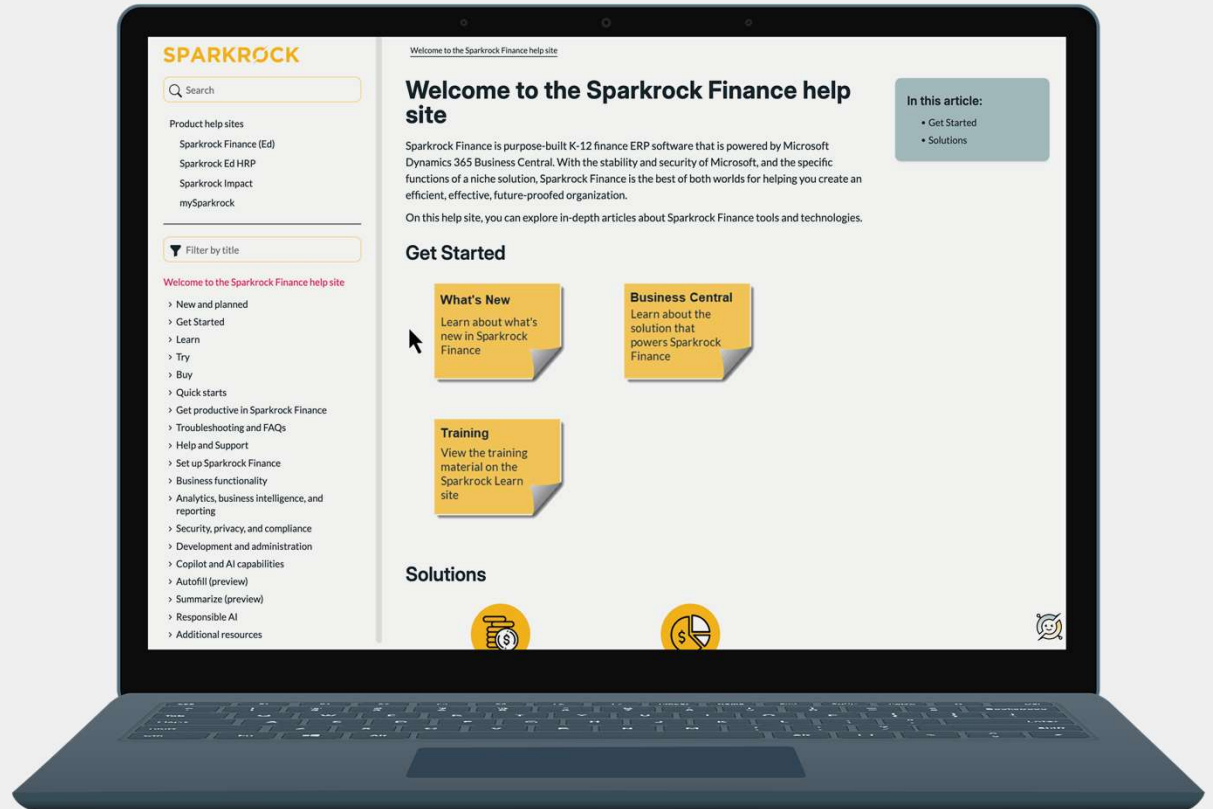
SPARKROCK

Search

Product help sites

Sparkrock Finance (Ed)

Sparkrock Ed HRP

Sparkrock Impact

mySparkrock

Filter by title

Welcome to the Sparkrock Finance help site

› New and planned
› Get Started
› Learn
› Try
› Buy
› Quick starts
› Get productive in Sparkrock Finance
› Troubleshooting and FAQs
› Help and Support
› Set up Sparkrock Finance
› Business functionality
› Analytics, business intelligence, and reporting
› Security, privacy, and compliance
› Development and administration
› Copilot and AI capabilities
› Autofill (preview)
› Summarize (preview)
› Responsible AI
› Additional resources

Welcome to the Sparkrock Finance help site

Welcome to the Sparkrock Finance help site

Sparkrock Finance is purpose-built K-12 finance ERP software that is powered by Microsoft Dynamics 365 Business Central. With the stability and security of Microsoft, and the specific functions of a niche solution, Sparkrock Finance is the best of both worlds for helping you create an efficient, effective, future-proofed organization.

On this help site, you can explore in-depth articles about Sparkrock Finance tools and technologies.

In this article:
• Get Started
• Solutions

Get Started

What's New
Learn about what's new in Sparkrock Finance

Business Central
Learn about the solution that powers Sparkrock Finance

Training
View the training material on the Sparkrock Learn site

Solutions